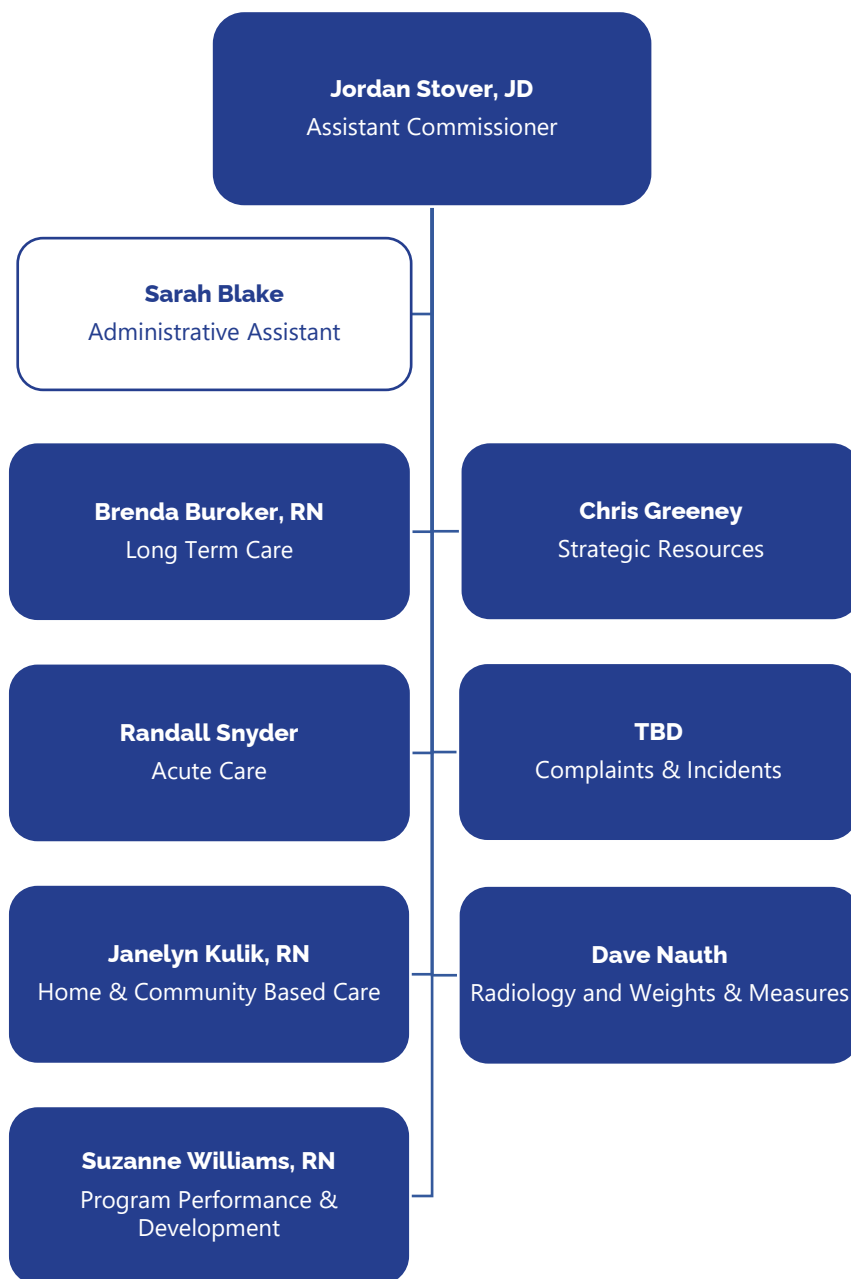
Jordan Stover, JD
Assistant Commissioner

Sarah Blake
Administrative Assistant

Brenda Buroker, RN
Long Term Care

Chris Greeney
Strategic Resources

Randall Snyder
Acute Care

TBD
Complaints & Incidents

Janelyn Kulik, RN
Home & Community Based Care

Dave Nauth
Radiology and Weights & Measures

Suzanne Williams, RN
Program Performance & Development